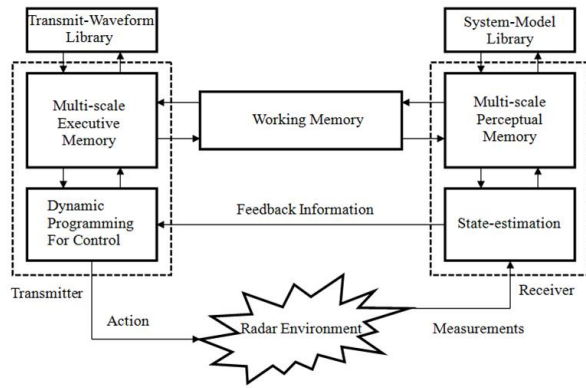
Transmit-Waveform Library

System-Model Library

Multi-scale Executive Memory

Working Memory

Multi-scale Perceptual Memory

Dynamic Programming For Control

Feedback Information

State-estimation

Transmitter

Receiver

Action

Radar Environment

Measurements